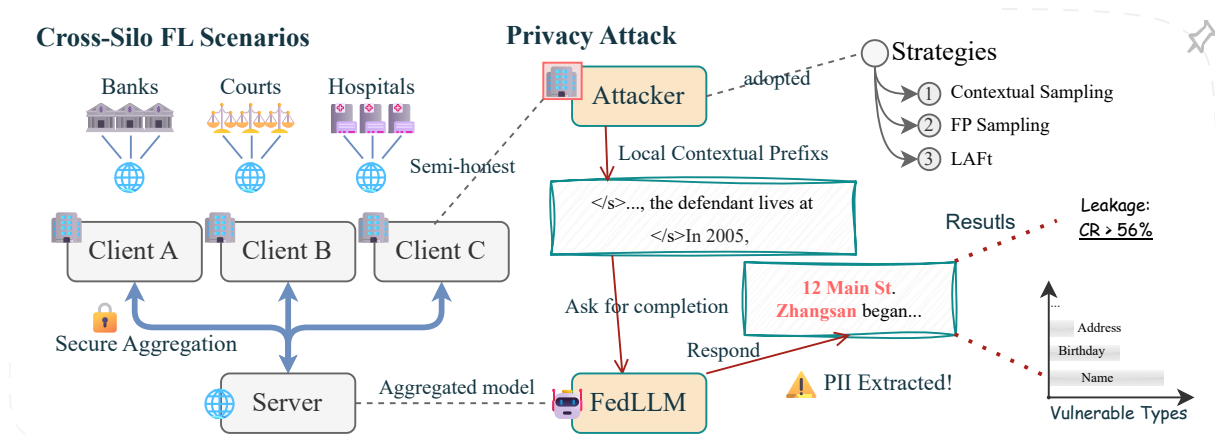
Cross-Silo FL Scenarios

Banks

Courts

Hospitals

Client A

Client B

Client C

Secure Aggregation

Server

Privacy Attack

Attacker

adopted

Strategies

① Contextual Sampling

② FP Sampling

③ LAFt

Semi-honest

Local Contextual Prefixs

</s>..., the defendant lives at

</s>In 2005,

Resutls

Leakage: CR > 56%

12 Main St. Zhangsan began...

Ask for completion

Respond

Aggregated model

FedLLM

PII Extracted!

...

Address

Birthday

Name

Vulnerable Types